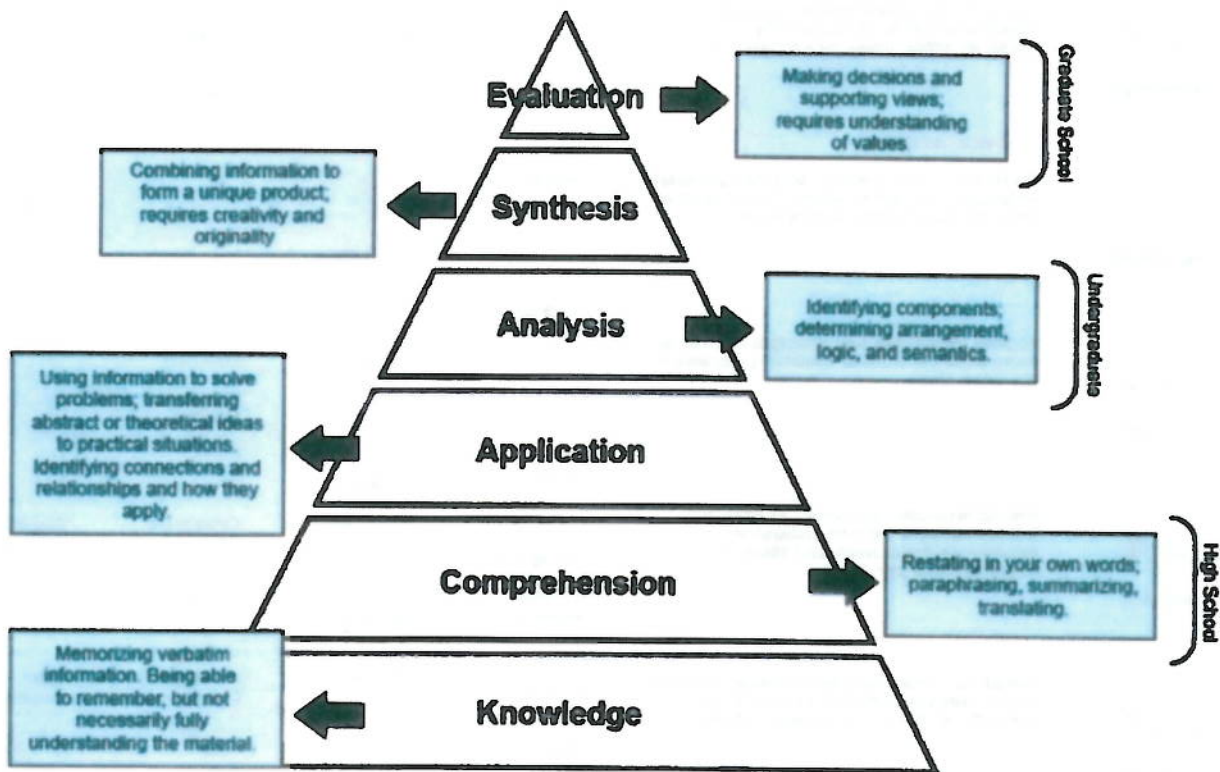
Evaluation

Making decisions and supporting views; requires understanding of values

Graduate School

Combining information to form a unique product; requires creativity and originality

Synthesis

Analysis

Identifying components; determining arrangement, logic, and semantics.

Undergraduate

Using information to solve problems; transferring abstract or theoretical ideas to practical situations. Identifying connections and relationships and how they apply.

Application

Comprehension

Restating in your own words; paraphrasing, summarizing, translating.

High School

Memorizing verbatim information. Being able to remember, but not necessarily fully understanding the material.

Knowledge